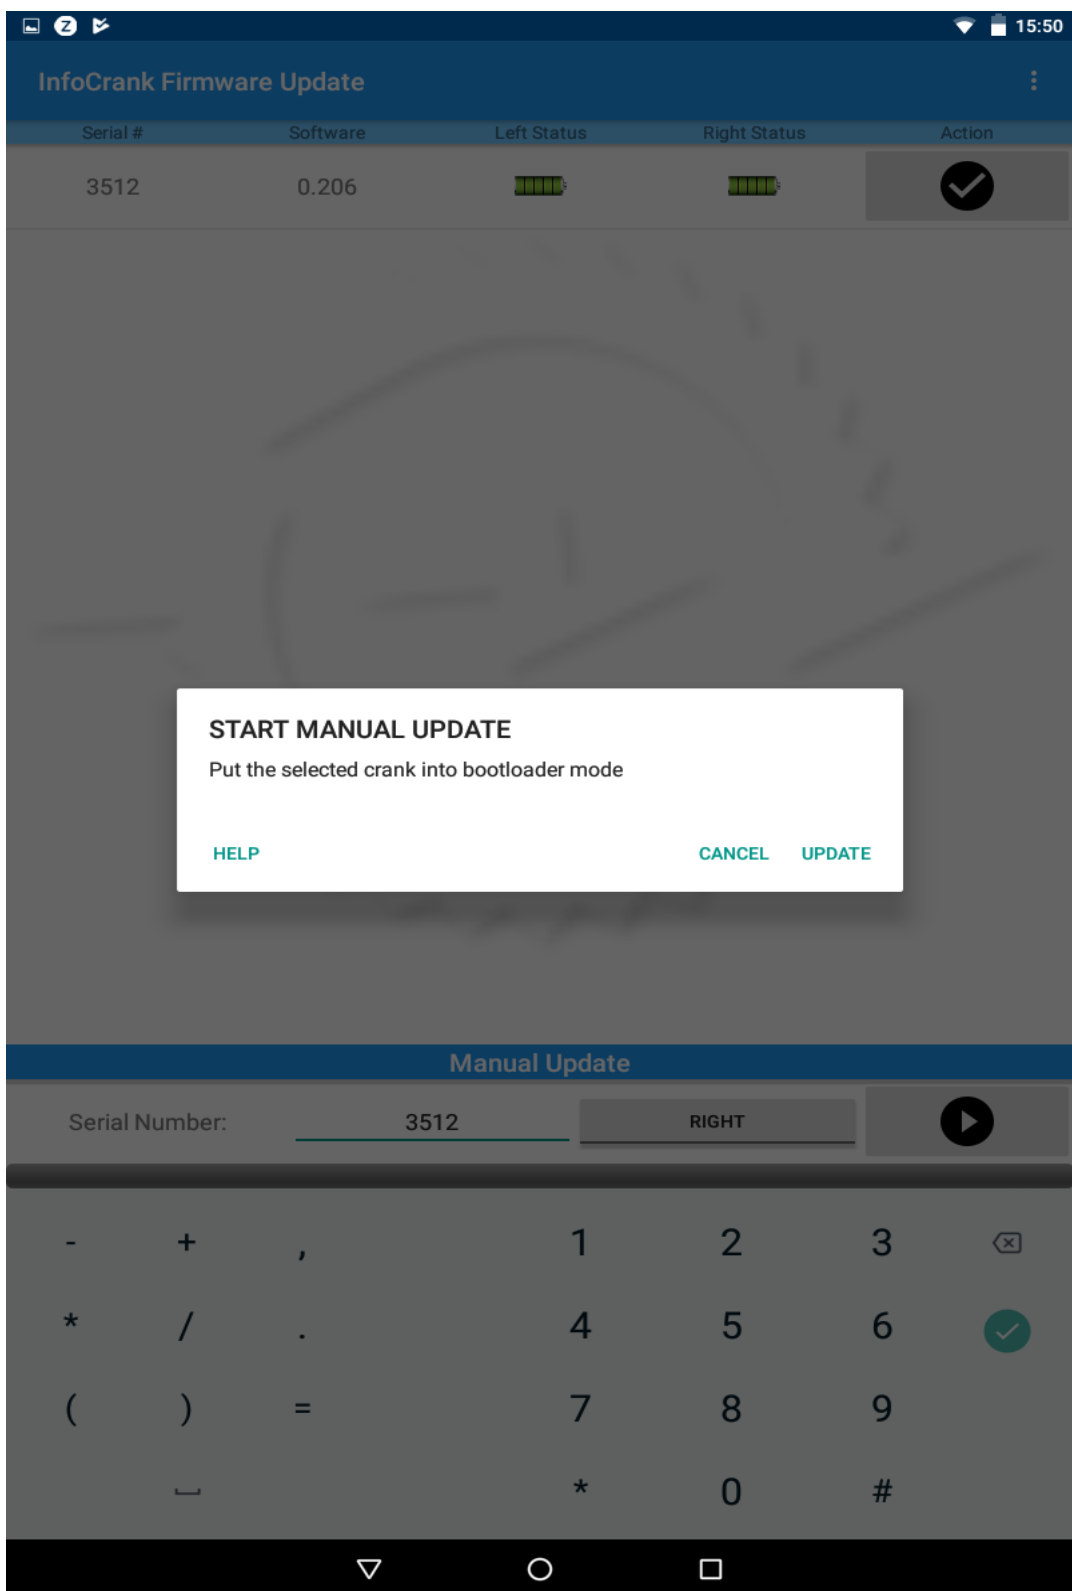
15:50

InfoCrank Firmware Update

| Serial # | Software | Left Status | Right Status | Action |
|---|---|---|---|---|
| 3512 | 0.206 | | | |

START MANUAL UPDATE

Put the selected crank into bootloader mode

HELP

CANCEL UPDATE

Manual Update

Serial Number: 3512 RIGHT

- + , 1 2 3
* / . 4 5 6
( ) = 7 8 9
* 0 #